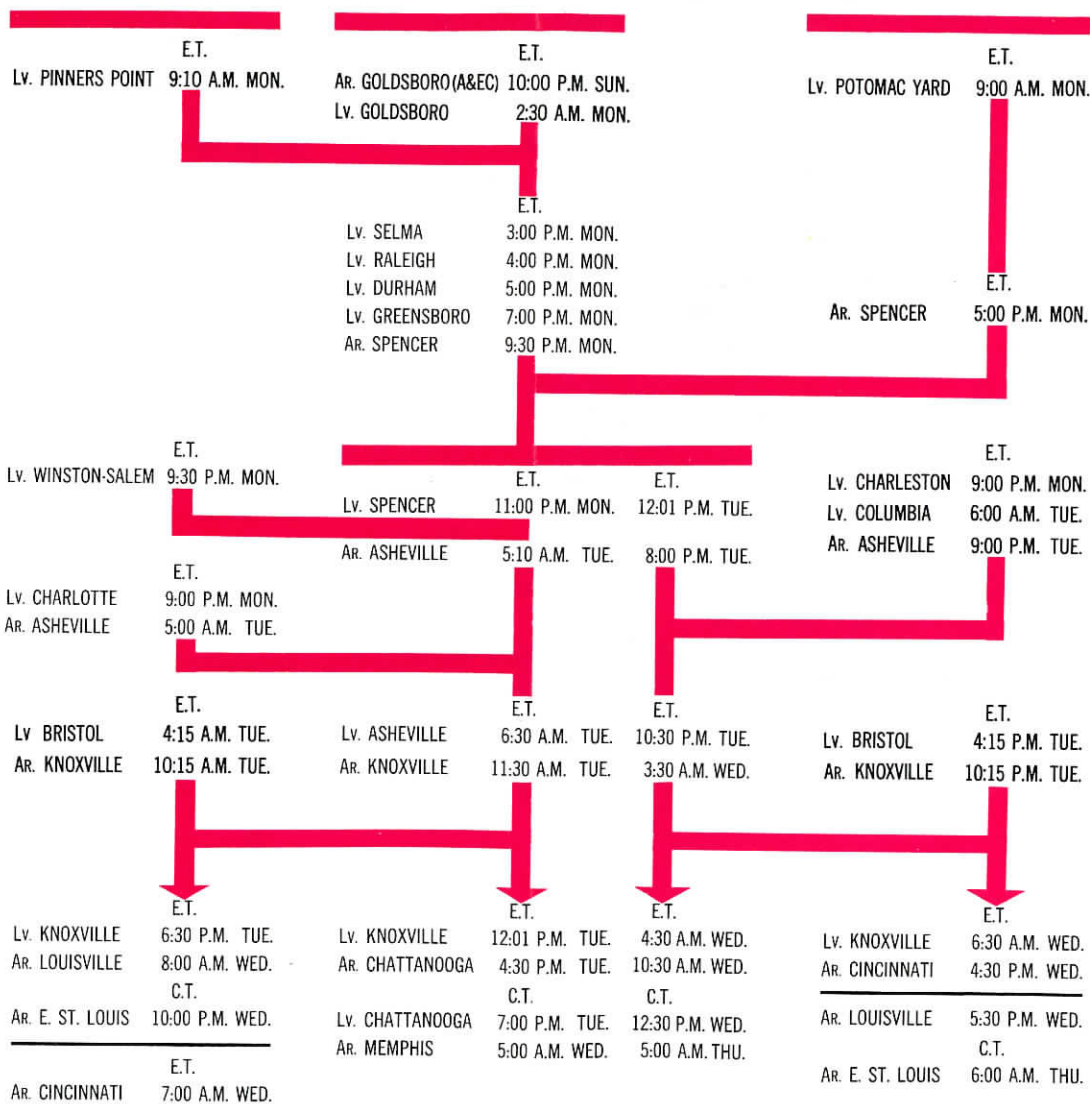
E.T.
Lv. PINNERS POINT 9:10 A.M. MON.

E.T.
Ar. GOLDSBORO (A&EC) 10:00 P.M. SUN.
Lv. GOLDSBORO 2:30 A.M. MON.

E.T.
Lv. POTOMAC YARD 9:00 A.M. MON.

E.T.
Lv. SELMA 3:00 P.M. MON.
Lv. RALEIGH 4:00 P.M. MON.
Lv. DURHAM 5:00 P.M. MON.
Lv. GREENSBORO 7:00 P.M. MON.
Ar. SPENCER 9:30 P.M. MON.

E.T.
Ar. SPENCER 5:00 P.M. MON.

E.T.
Lv. WINSTON-SALEM 9:30 P.M. MON.

| | E.T. | E.T. |
|---|---|---|
| Lv. SPENCER | 11:00 P.M. MON. | 12:01 P.M. TUE. |
| Ar. ASHEVILLE | 5:10 A.M. TUE. | 8:00 P.M. TUE. |

E.T.
Lv. CHARLESTON 9:00 P.M. MON.
Lv. COLUMBIA 6:00 A.M. TUE.
Ar. ASHEVILLE 9:00 P.M. TUE.

E.T.
Lv. CHARLOTTE 9:00 P.M. MON.
Ar. ASHEVILLE 5:00 A.M. TUE.

E.T.
Lv BRISTOL 4:15 A.M. TUE.
Ar. KNOXVILLE 10:15 A.M. TUE.

| | E.T. | E.T. |
|---|---|---|
| Lv. ASHEVILLE | 6:30 A.M. TUE. | 10:30 P.M. TUE. |
| Ar. KNOXVILLE | 11:30 A.M. TUE. | 3:30 A.M. WED. |

E.T.
Lv. BRISTOL 4:15 P.M. TUE.
Ar. KNOXVILLE 10:15 P.M. TUE.

E.T.
Lv. KNOXVILLE 6:30 P.M. TUE.
Ar. LOUISVILLE 8:00 A.M. WED.
C.T.
Ar. E. ST. LOUIS 10:00 P.M. WED.
E.T.
Ar. CINCINNATI 7:00 A.M. WED.

| | E.T. | E.T. |
|---|---|---|
| Lv. KNOXVILLE | 12:01 P.M. TUE. | 4:30 A.M. WED. |
| Ar. CHATTANOOGA | 4:30 P.M. TUE. | 10:30 A.M. WED. |
| | C.T. | C.T. |
| Lv. CHATTANOOGA | 7:00 P.M. TUE. | 12:30 P.M. WED. |
| Ar. MEMPHIS | 5:00 A.M. WED. | 5:00 A.M. THU. |

E.T.
Lv. KNOXVILLE 6:30 A.M. WED.
Ar. CINCINNATI 4:30 P.M. WED.
Ar. LOUISVILLE 5:30 P.M. WED.
C.T.
Ar. E. ST. LOUIS 6:00 A.M. THU.